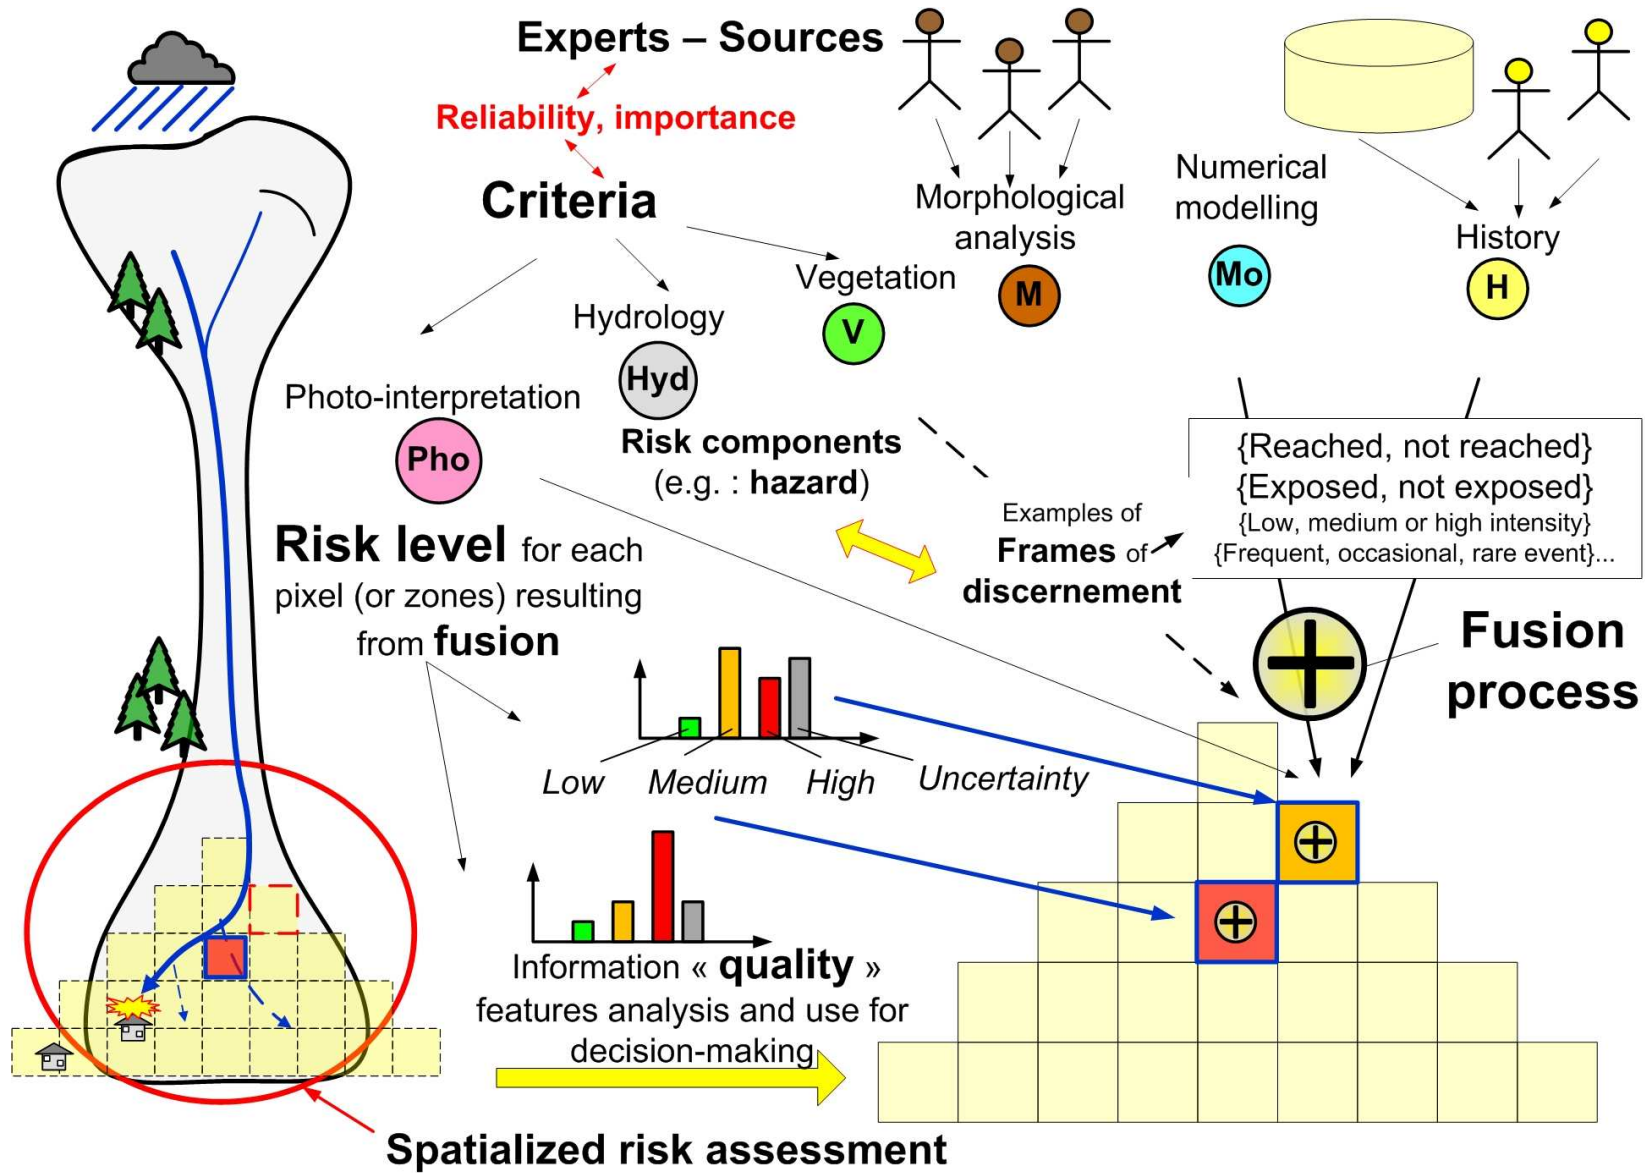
Experts – Sources

Reliability, importance

Criteria

Morphological analysis

M

Numerical modelling

Mo

History

H

Vegetation

V

Hydrology

Hyd

Photo-interpretation

Pho

Risk components (e.g. : hazard)

{Reached, not reached}
{Exposed, not exposed}
{Low, medium or high intensity}
{Frequent, occasional, rare event}...

Examples of Frames of discernement

Risk level for each pixel (or zones) resulting from fusion

Fusion process

Low Medium High Uncertainty

Information « quality » features analysis and use for decision-making

Spatialized risk assessment